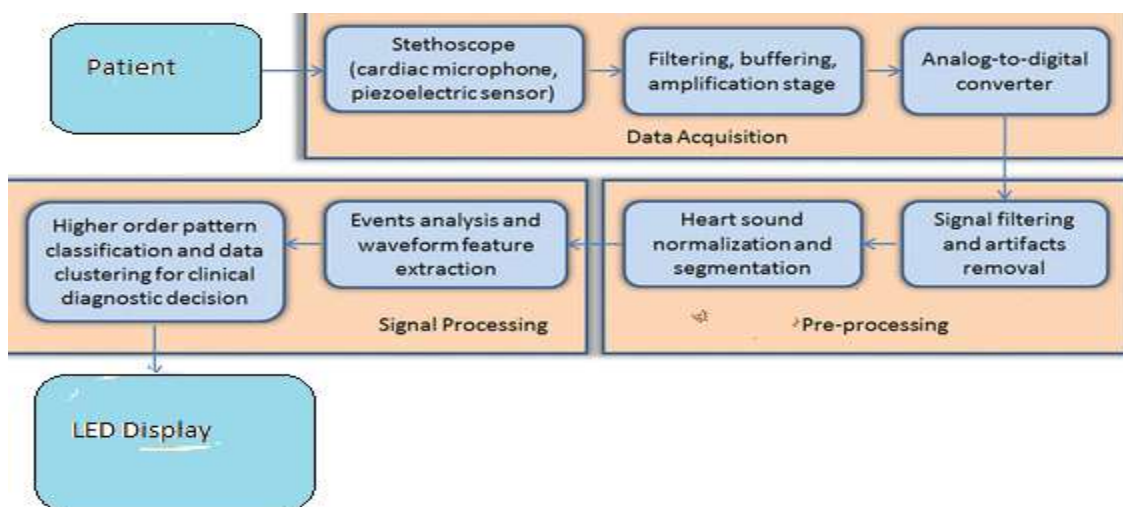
Patient

Stethoscope (cardiac microphone, piezoelectric sensor)

Filtering, buffering, amplification stage

Analog-to-digital converter

Data Acquisition

Higher order pattern classification and data clustering for clinical diagnostic decision

Events analysis and waveform feature extraction

Signal Processing

Heart sound normalization and segmentation

Signal filtering and artifacts removal

Pre-processing

LED Display